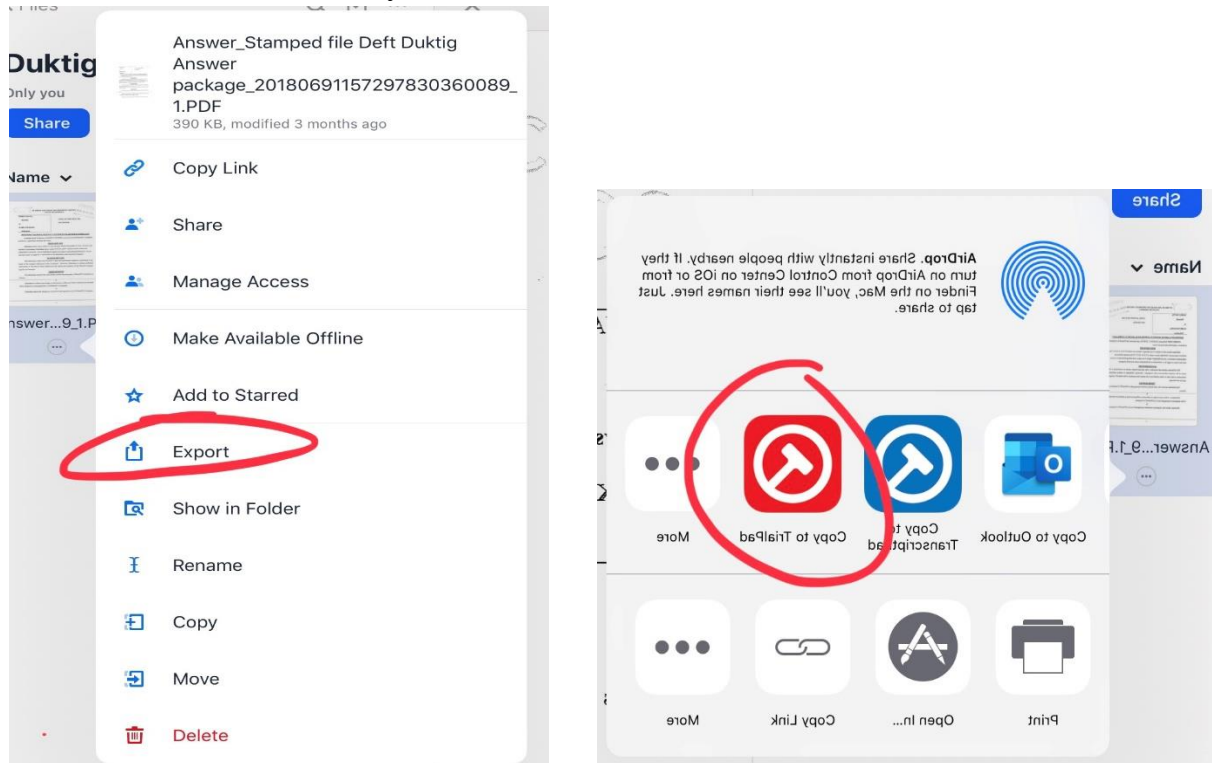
Duktig
Only you
Share
Name

Answer...9_1.P

Answer_Stamped file Deft Duktig Answer package_20180691157297830360089_1.PDF
390 KB, modified 3 months ago

Copy Link
Share
Manage Access
Make Available Offline
Add to Starred
Export
Show in Folder
Rename
Copy
Move
Delete

Share
Name
Answer...9_1.P

AirDrop. Share instantly with people nearby. If they turn on AirDrop from Control Center on iOS or from Finder on the Mac, you'll see their names here. Just tap to share.

Copy to Outlook
Copy to Transcriptpad
Copy to TrialPad
More

Print
Open In...
Copy Link
More